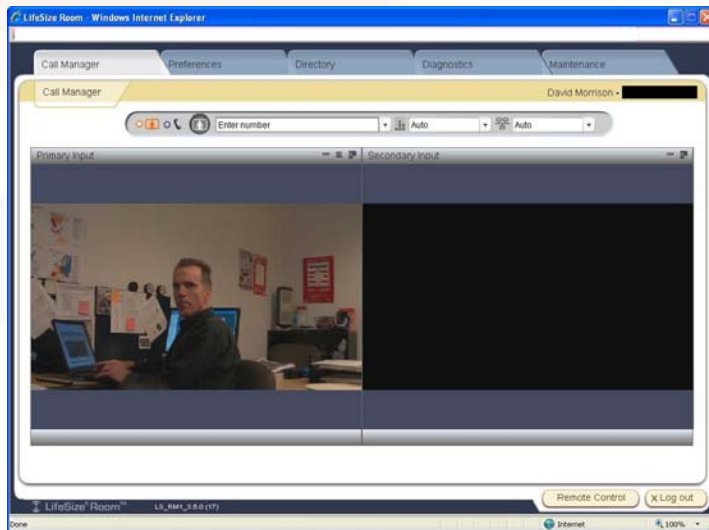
LifeSize Room - Windows Internet Explorer

Call Manager
Preferences
Directory
Diagnostics
Maintenance

Call Manager
David Morrison

Enter number
Auto
Auto

Primary Input
Secondary Input

LifeSize Room
LS_RM1_3.5.0 (17)
Remote Control
Log out

Done
Internet
100%